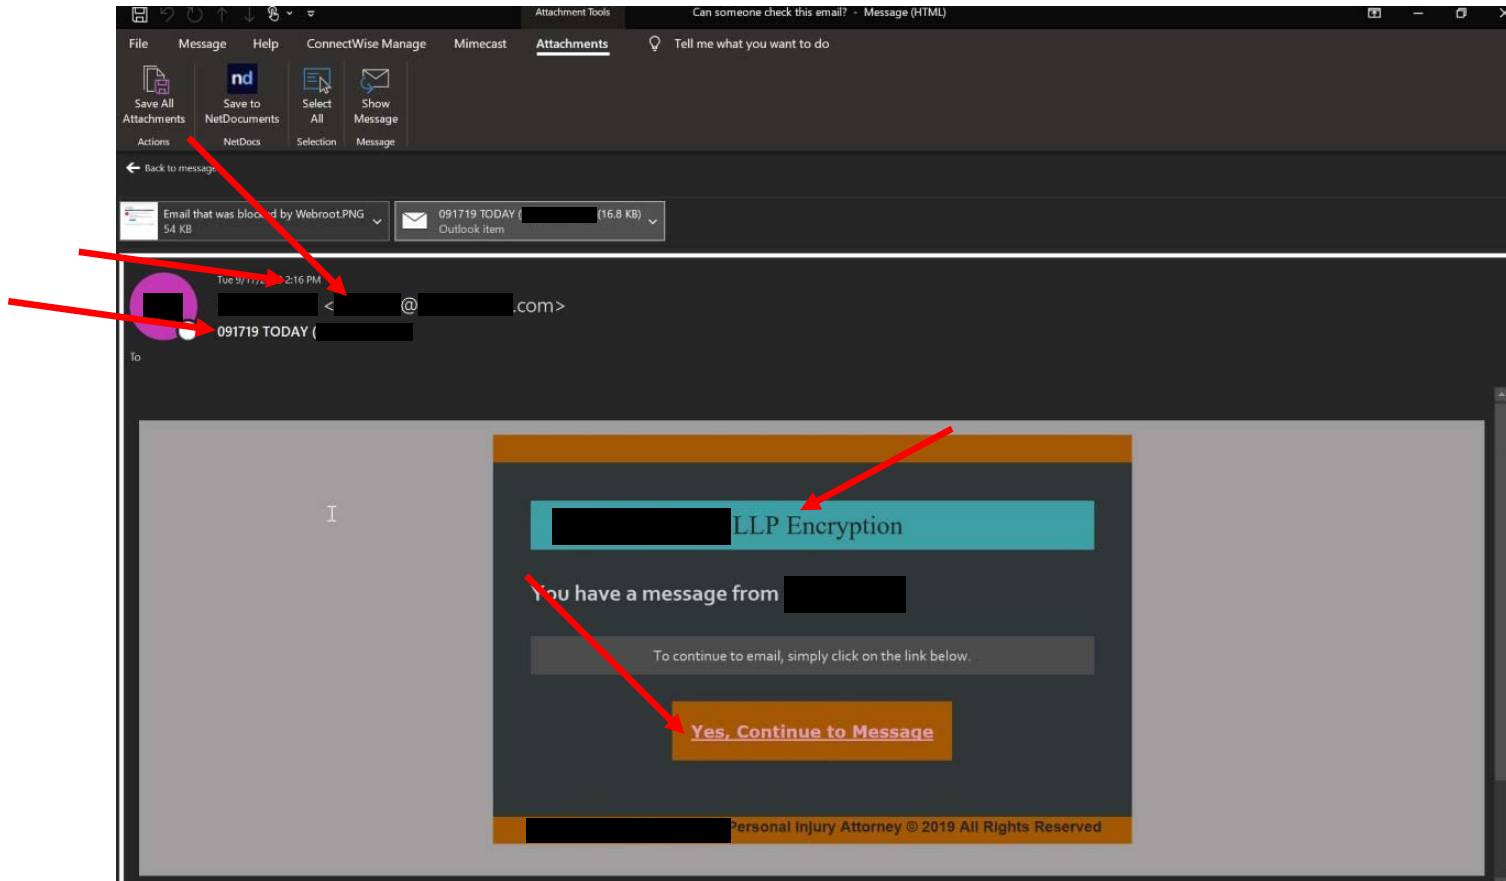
Attachment Tools Can someone check this email? - Message (HTML)

File Message Help ConnectWise Manage Mimecast Attachments Tell me what you want to do

Save All Attachments
Actions

Save to NetDocuments
NetDocs

Select All
Selection

Show Message
Message

Back to message

Email that was blocked by Webroot.PNG
54 KB

091719 TODAY ( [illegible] (16.8 KB)
Outlook item

Tue 9/17/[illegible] 2:16 PM
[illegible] <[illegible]@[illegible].com>
091719 TODAY ( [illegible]
To

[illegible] LLP Encryption

You have a message from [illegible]

To continue to email, simply click on the link below.

Yes, Continue to Message

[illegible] Personal Injury Attorney © 2019 All Rights Reserved